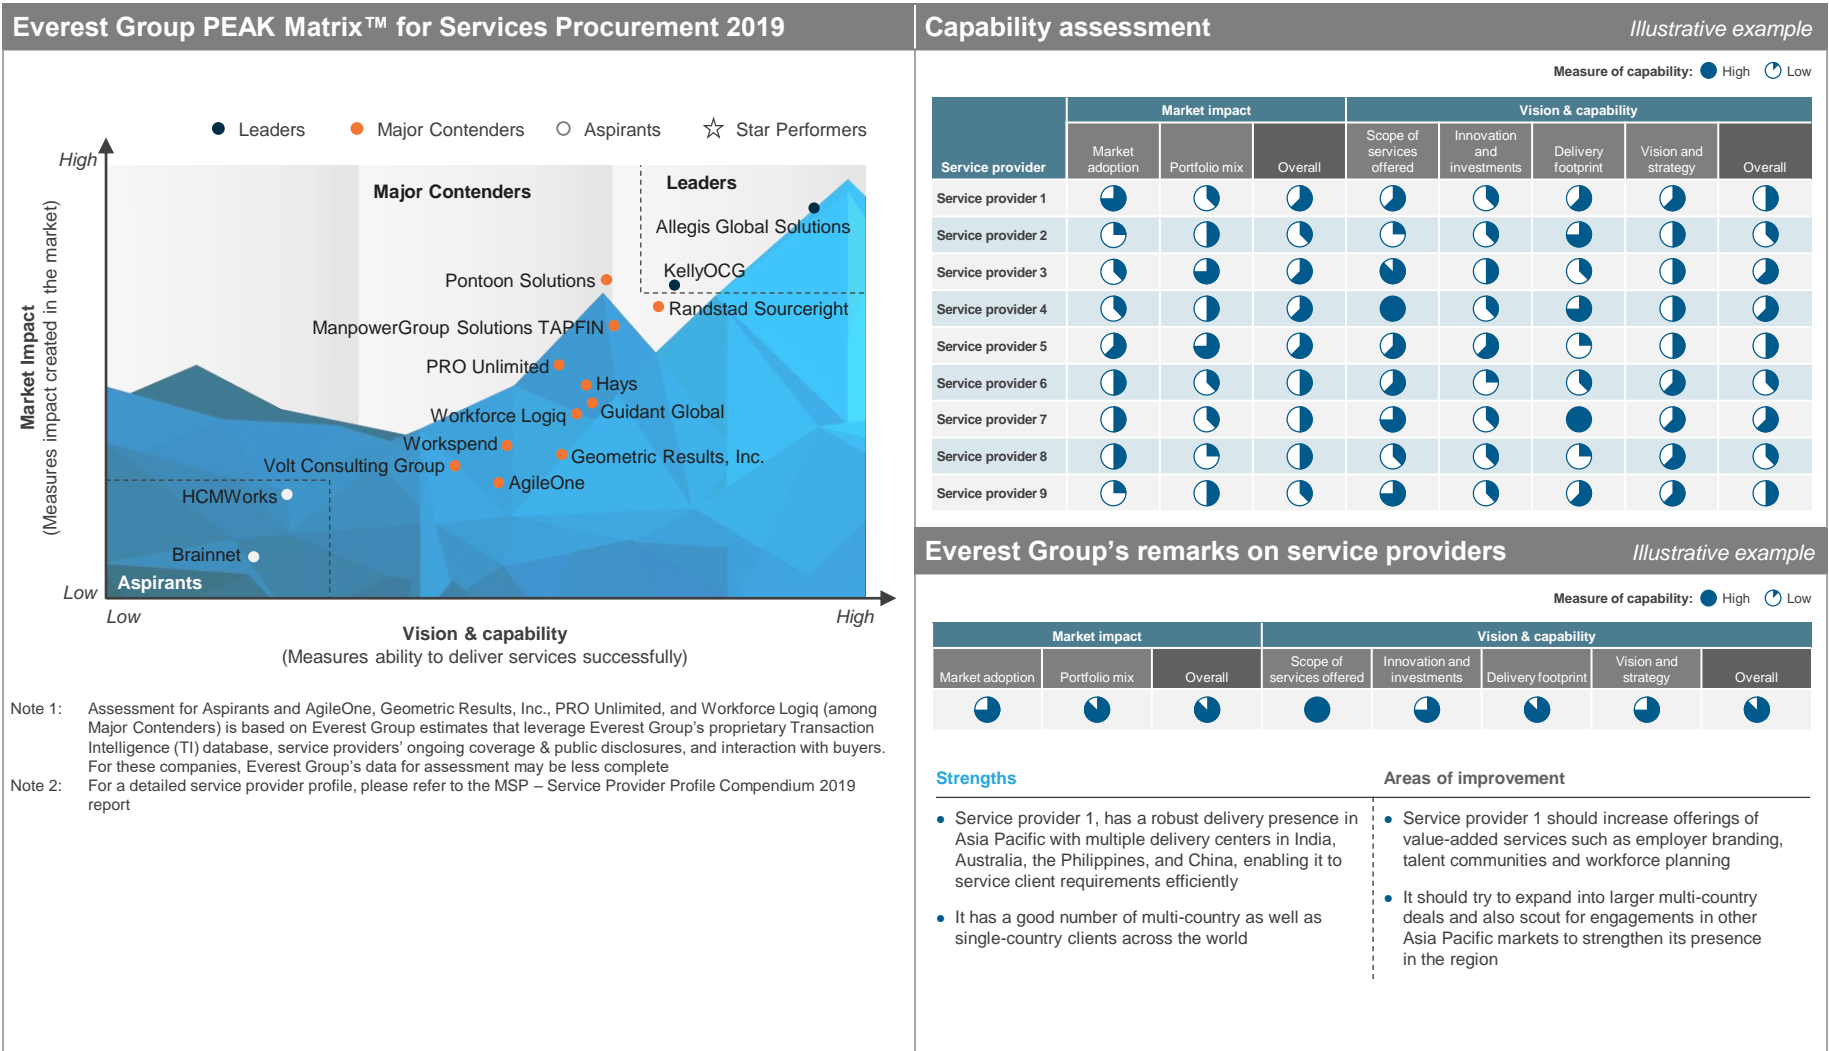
Everest Group PEAK Matrix™ for Services Procurement 2019

Leaders Major Contenders Aspirants Star Performers

High

Market Impact
(Measures impact created in the market)

Major Contenders

Leaders

Allegis Global Solutions

KellyOCG

Pontoon Solutions

Randstad Sourceright

ManpowerGroup Solutions TAPFIN

PRO Unlimited

Hays

Workforce Logiq

Guidant Global

Workspend

Volt Consulting Group

Geometric Results, Inc.

AgileOne

HCMWorks

Brainnet

Aspirants

Low

Low

High

Vision & capability
(Measures ability to deliver services successfully)

Note 1: Assessment for Aspirants and AgileOne, Geometric Results, Inc., PRO Unlimited, and Workforce Logiq (among Major Contenders) is based on Everest Group estimates that leverage Everest Group's proprietary Transaction Intelligence (TI) database, service providers' ongoing coverage & public disclosures, and interaction with buyers. For these companies, Everest Group's data for assessment may be less complete

Note 2: For a detailed service provider profile, please refer to the MSP – Service Provider Profile Compendium 2019 report

Capability assessment

Illustrative example

Measure of capability: High Low

| Service provider | Market impact: Market adoption | Portfolio mix | Overall | Vision & capability: Scope of services offered | Innovation and investments | Delivery footprint | Vision and strategy | Overall |
|---|---|---|---|---|---|---|---|---|
| Service provider 1 | | | | | | | | |
| Service provider 2 | | | | | | | | |
| Service provider 3 | | | | | | | | |
| Service provider 4 | | | | | | | | |
| Service provider 5 | | | | | | | | |
| Service provider 6 | | | | | | | | |
| Service provider 7 | | | | | | | | |
| Service provider 8 | | | | | | | | |
| Service provider 9 | | | | | | | | |

Everest Group's remarks on service providers

Illustrative example

Measure of capability: High Low

| Market impact: Market adoption | Portfolio mix | Overall | Vision & capability: Scope of services offered | Innovation and investments | Delivery footprint | Vision and strategy | Overall |
|---|---|---|---|---|---|---|---|
| | | | | | | | |

Strengths

Areas of improvement

• Service provider 1, has a robust delivery presence in Asia Pacific with multiple delivery centers in India, Australia, the Philippines, and China, enabling it to service client requirements efficiently

• It has a good number of multi-country as well as single-country clients across the world

• Service provider 1 should increase offerings of value-added services such as employer branding, talent communities and workforce planning

• It should try to expand into larger multi-country deals and also scout for engagements in other Asia Pacific markets to strengthen its presence in the region